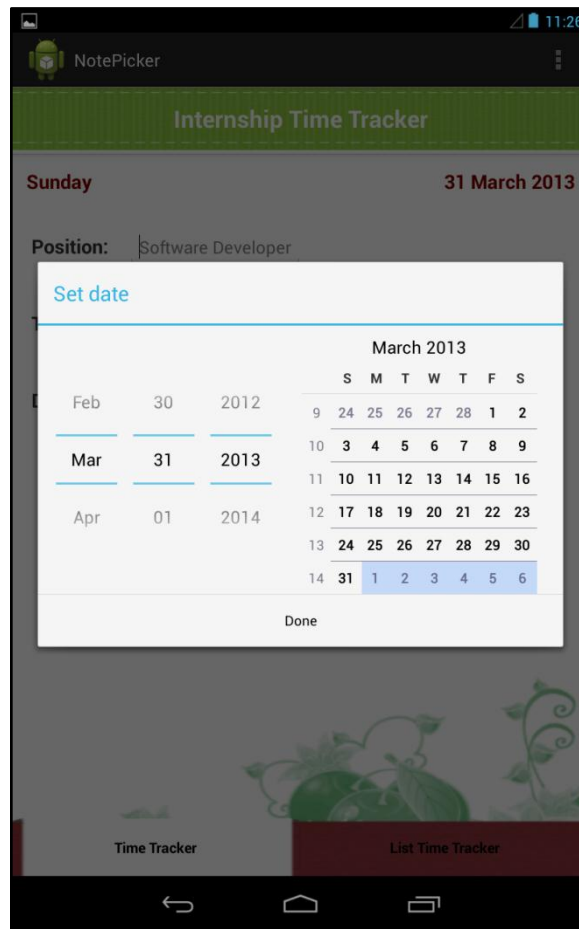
11:26

NotePicker

Internship Time Tracker

Sunday

31 March 2013

Position: Software Developer

Set date

Feb 30 2012
Mar 31 2013
Apr 01 2014

March 2013

| | S | M | T | W | T | F | S |
|---|---|---|---|---|---|---|---|
| 9 | 24 | 25 | 26 | 27 | 28 | 1 | 2 |
| 10 | 3 | 4 | 5 | 6 | 7 | 8 | 9 |
| 11 | 10 | 11 | 12 | 13 | 14 | 15 | 16 |
| 12 | 17 | 18 | 19 | 20 | 21 | 22 | 23 |
| 13 | 24 | 25 | 26 | 27 | 28 | 29 | 30 |
| 14 | 31 | 1 | 2 | 3 | 4 | 5 | 6 |

Done

Time Tracker

List Time Tracker